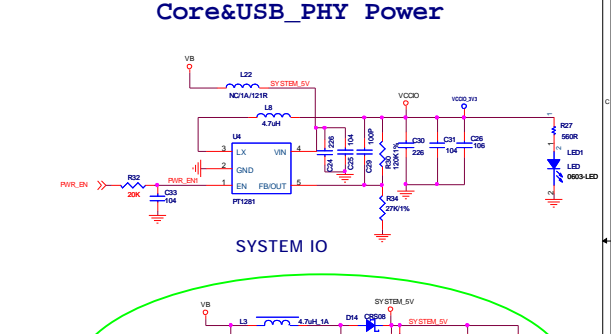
Core&USB_PHY Power

VB
L22
SYSTEM_5V
NC/1A/121R
L8
4.7uH
VCCIO
VCCIO_3V3
U4
LX
3
GND
2
EN
1
VIN
4
FB/OUT
5
PT1281
C24
226
C25
104
C29
100P
R33
120K/1%
C30
226
C31
104
C26
106
R27
560R
LED1
LED
0603-LED
PWR_EN
R32
20K
PWR_EN1
C33
104
R34
27K/1%

SYSTEM IO

VB
L3
4.7uH_1A
D14
SYSTEM_5V
CRS08
SYSTEM_5V